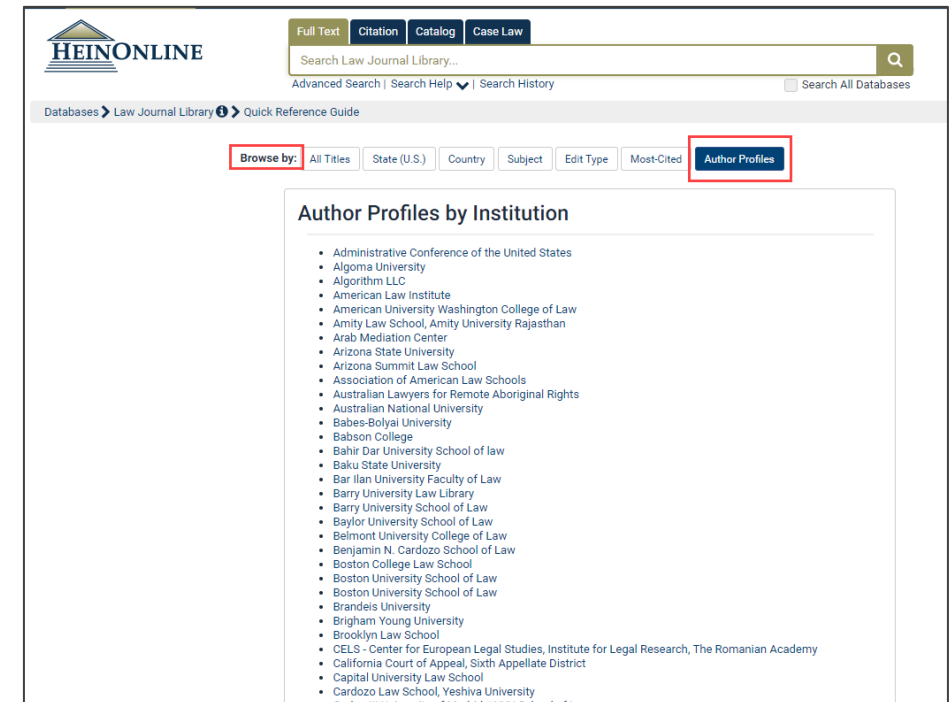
HEINONLINE

Full Text | Citation | Catalog | Case Law

Search Law Journal Library...

Advanced Search | Search Help | Search History

Search All Databases

Databases > Law Journal Library > Quick Reference Guide

Browse by: All Titles | State (U.S.) | Country | Subject | Edit Type | Most-Cited | Author Profiles

Author Profiles by Institution

- Administrative Conference of the United States
- Algoma University
- Algorithm LLC
- American Law Institute
- American University Washington College of Law
- Amity Law School, Amity University Rajasthan
- Arab Mediation Center
- Arizona State University
- Arizona Summit Law School
- Association of American Law Schools
- Australian Lawyers for Remote Aboriginal Rights
- Australian National University
- Babes-Bolyai University
- Babson College
- Bahir Dar University School of law
- Baku State University
- Bar Ilan University Faculty of Law
- Barry University Law Library
- Barry University School of Law
- Baylor University School of Law
- Belmont University College of Law
- Benjamin N. Cardozo School of Law
- Boston College Law School
- Boston University School of Law
- Boston University School of Law
- Brandeis University
- Brigham Young University
- Brooklyn Law School
- CELS - Center for European Legal Studies, Institute for Legal Research, The Romanian Academy
- California Court of Appeal, Sixth Appellate District
- Capital University Law School
- Cardozo Law School, Yeshiva University
- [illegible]